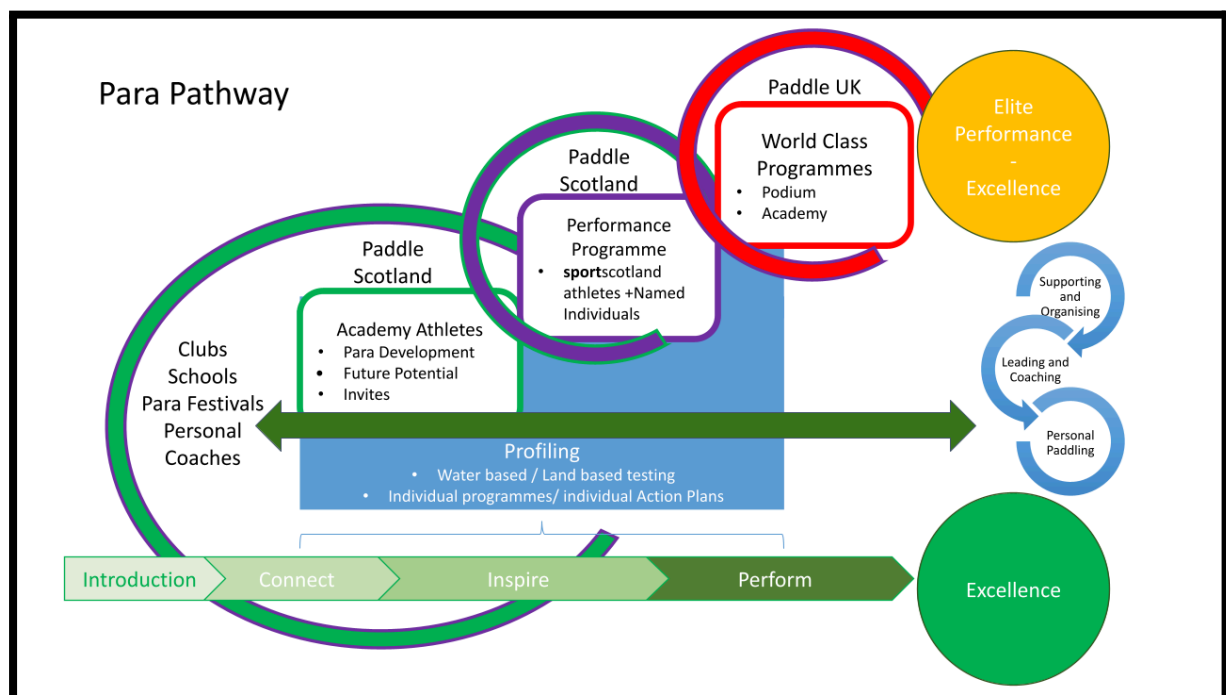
Para Pathway

Paddle UK

World Class Programmes
• Podium
• Academy

Elite Performance - Excellence

Paddle Scotland

Performance Programme
• sportscotland athletes +Named Individuals

Paddle Scotland

Academy Athletes
• Para Development
• Future Potential
• Invites

Clubs
Schools
Para Festivals
Personal Coaches

Supporting and Organising

Leading and Coaching

Personal Paddling

Profiling
• Water based / Land based testing
• Individual programmes/ individual Action Plans

Introduction
Connect
Inspire
Perform

Excellence